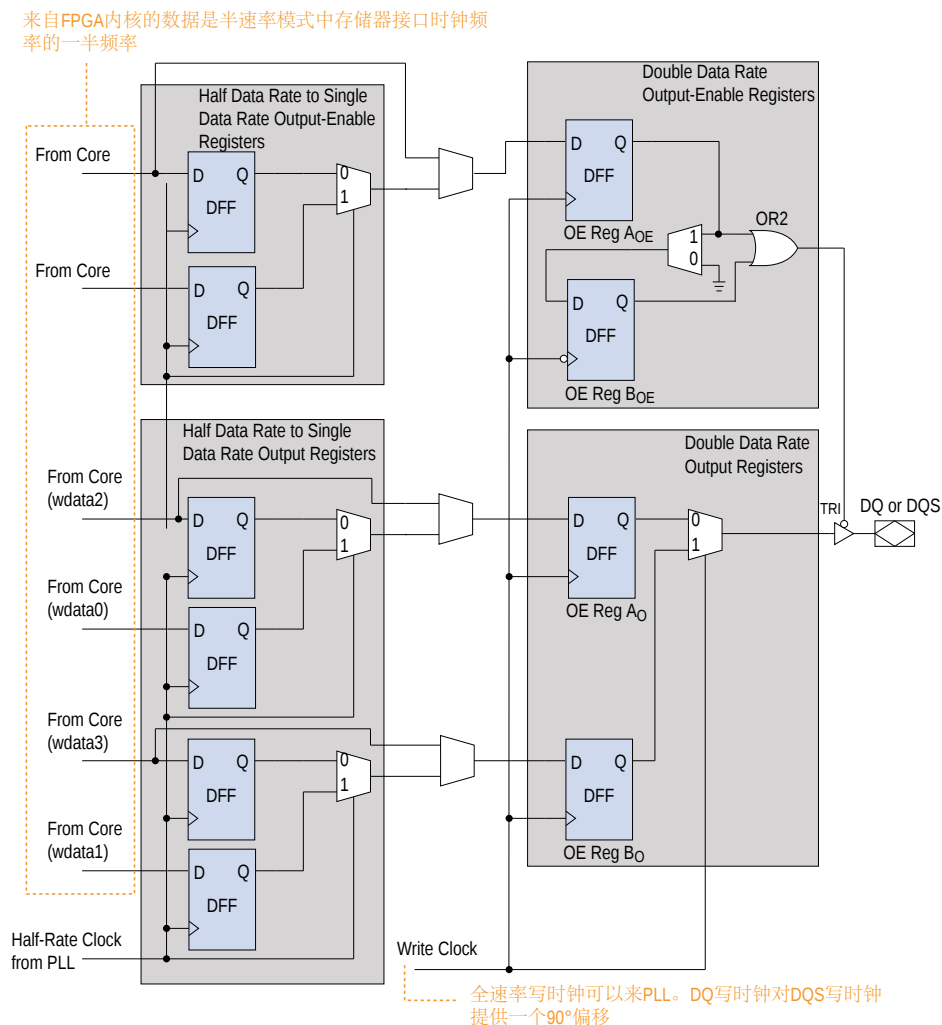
来自FPGA内核的数据是半速率模式中存储器接口时钟频率的一半频率

Half Data Rate to Single Data Rate Output-Enable Registers

Double Data Rate Output-Enable Registers

From Core

D Q
DFF

0
1

From Core

D Q
DFF

D Q
DFF
OE Reg $A_{OE}$

1
0

OR2

D Q
DFF
OE Reg $B_{OE}$

Half Data Rate to Single Data Rate Output Registers

Double Data Rate Output Registers

From Core (wdata2)

D Q
DFF

0
1

From Core (wdata0)

D Q
DFF

D Q
DFF
OE Reg $A_O$

0
1

TRI

DQ or DQS

From Core (wdata3)

D Q
DFF

0
1

From Core (wdata1)

D Q
DFF

D Q
DFF
OE Reg $B_O$

Half-Rate Clock from PLL

Write Clock

全速率写时钟可以来PLL。DQ写时钟对DQS写时钟提供一个90°偏移